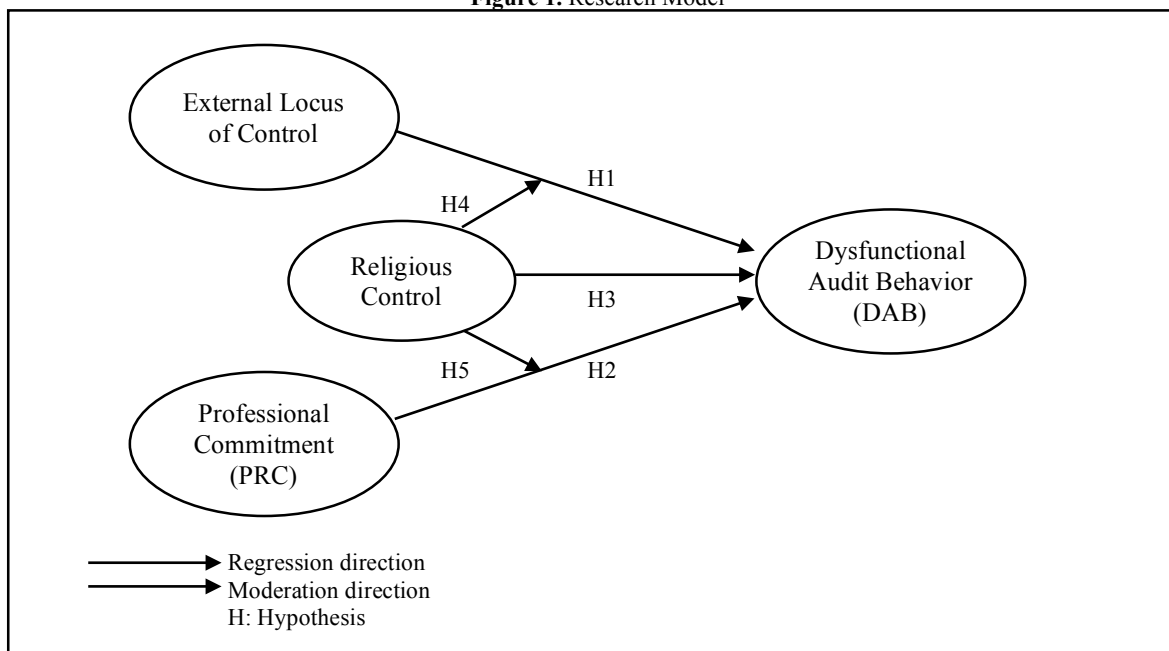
Figure 1. Research Model

External Locus of Control

H4

H1

Religious Control

H3

Dysfunctional Audit Behavior (DAB)

H5

H2

Professional Commitment (PRC)

Regression direction
Moderation direction
H: Hypothesis